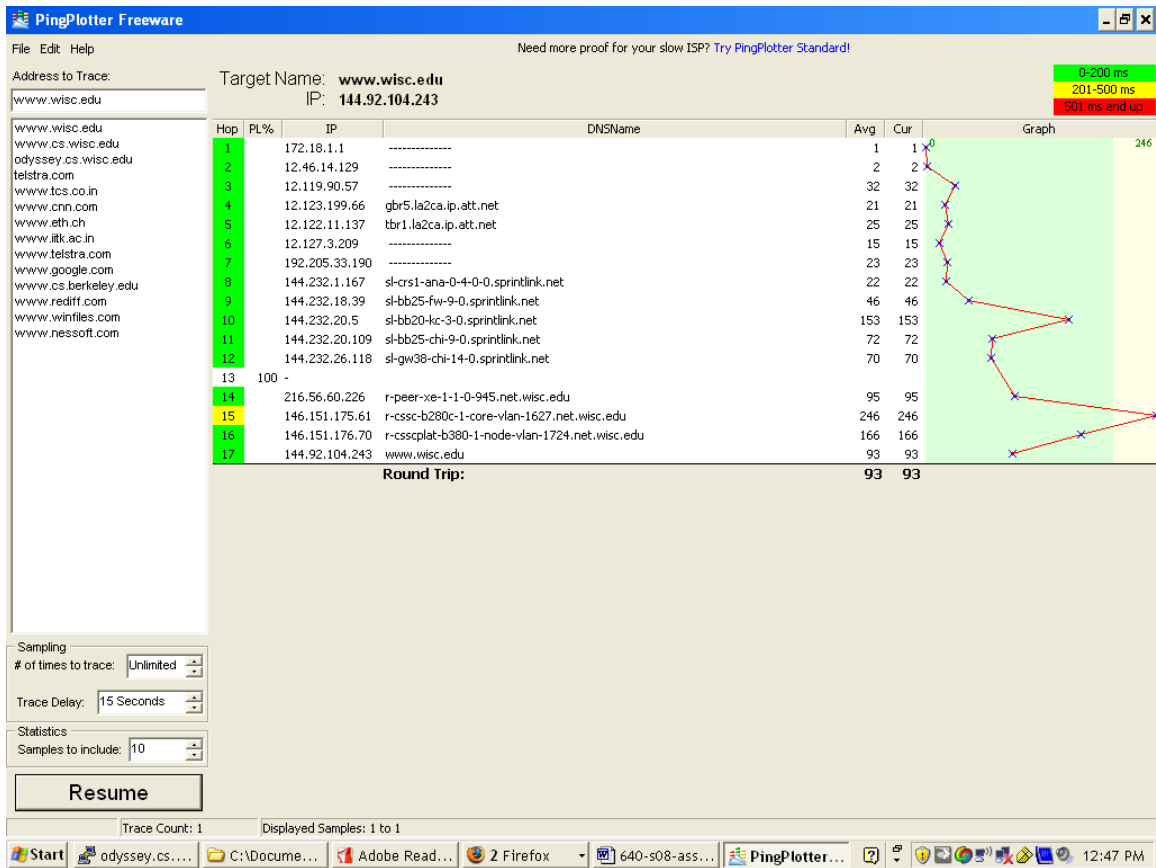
PingPlotter Freeware

File Edit Help

Need more proof for your slow ISP? Try PingPlotter Standard!

Address to Trace:

www.wisc.edu

www.wisc.edu
www.cs.wisc.edu
odyssey.cs.wisc.edu
telstra.com
www.tcs.co.in
www.cnn.com
www.eth.ch
www.iitk.ac.in
www.telstra.com
www.google.com
www.cs.berkeley.edu
www.rediff.com
www.winfiles.com
www.nessoft.com

Target Name: www.wisc.edu
IP: 144.92.104.243

0-200 ms
201-500 ms
501 ms and up

| Hop | PL% | IP | DNSName | Avg | Cur | Graph |
|---|---|---|---|---|---|---|
| 1 | | 172.18.1.1 | -------------- | 1 | 1 | 0 246 |
| 2 | | 12.46.14.129 | -------------- | 2 | 2 | |
| 3 | | 12.119.90.57 | -------------- | 32 | 32 | |
| 4 | | 12.123.199.66 | gbr5.la2ca.ip.att.net | 21 | 21 | |
| 5 | | 12.122.11.137 | tbr1.la2ca.ip.att.net | 25 | 25 | |
| 6 | | 12.127.3.209 | -------------- | 15 | 15 | |
| 7 | | 192.205.33.190 | -------------- | 23 | 23 | |
| 8 | | 144.232.1.167 | sl-crs1-ana-0-4-0-0.sprintlink.net | 22 | 22 | |
| 9 | | 144.232.18.39 | sl-bb25-fw-9-0.sprintlink.net | 46 | 46 | |
| 10 | | 144.232.20.5 | sl-bb20-kc-3-0.sprintlink.net | 153 | 153 | |
| 11 | | 144.232.20.109 | sl-bb25-chi-9-0.sprintlink.net | 72 | 72 | |
| 12 | | 144.232.26.118 | sl-gw38-chi-14-0.sprintlink.net | 70 | 70 | |
| 13 | 100 | - | | | | |
| 14 | | 216.56.60.226 | r-peer-xe-1-1-0-945.net.wisc.edu | 95 | 95 | |
| 15 | | 146.151.175.61 | r-cssc-b280c-1-core-vlan-1627.net.wisc.edu | 246 | 246 | |
| 16 | | 146.151.176.70 | r-csscplat-b380-1-node-vlan-1724.net.wisc.edu | 166 | 166 | |
| 17 | | 144.92.104.243 | www.wisc.edu | 93 | 93 | |
| | | | Round Trip: | 93 | 93 | |

Sampling
# of times to trace: Unlimited
Trace Delay: 15 Seconds

Statistics
Samples to include: 10

Resume

Trace Count: 1
Displayed Samples: 1 to 1

Start odyssey.cs.... C:\Docume... Adobe Read... 2 Firefox 640-s08-ass... PingPlotter... 12:47 PM